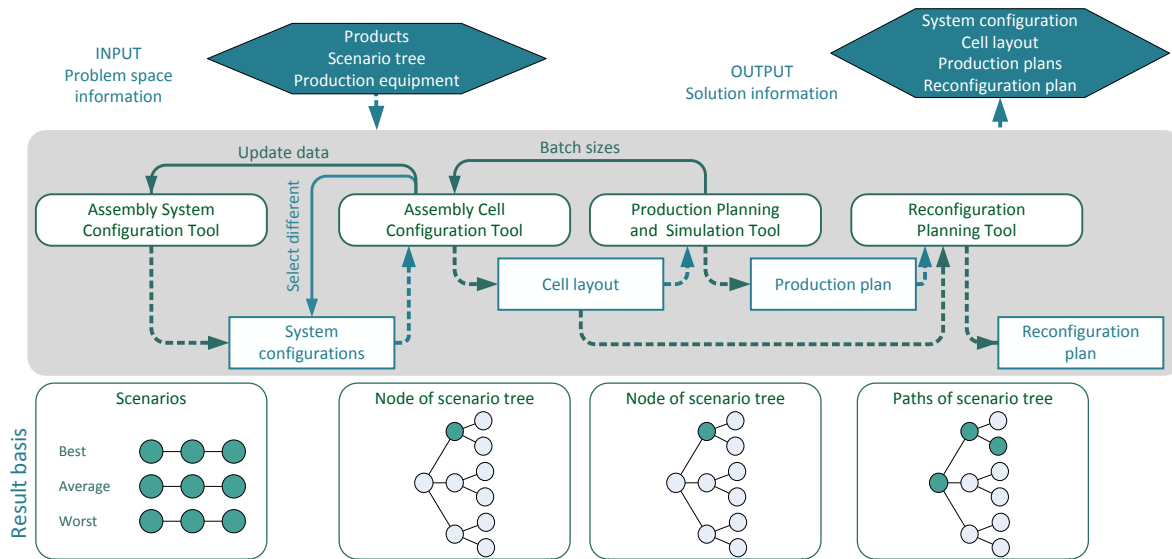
INPUT
Problem space information

Products
Scenario tree
Production equipment

OUTPUT
Solution information

System configuration
Cell layout
Production plans
Reconfiguration plan

Update data

Batch sizes

Select different

Assembly System Configuration Tool

Assembly Cell Configuration Tool

Production Planning and Simulation Tool

Reconfiguration Planning Tool

Cell layout

Production plan

System configurations

Reconfiguration plan

Result basis

Scenarios

Best

Average

Worst

Node of scenario tree

Node of scenario tree

Paths of scenario tree